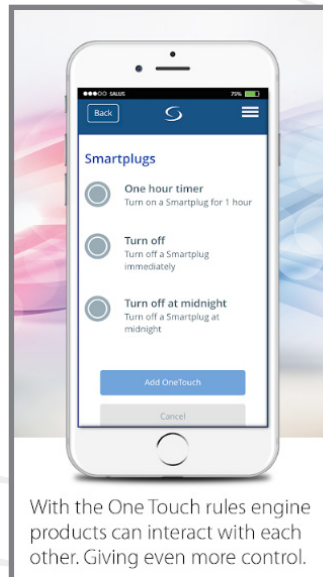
●●●○○ SALUS 75%

Back

Smartplugs

One hour timer
Turn on a Smartplug for 1 hour

Turn off
Turn off a Smartplug immediately

Turn off at midnight
Turn off a Smartplug at midnight

Add OneTouch

Cancel

With the One Touch rules engine products can interact with each other. Giving even more control.